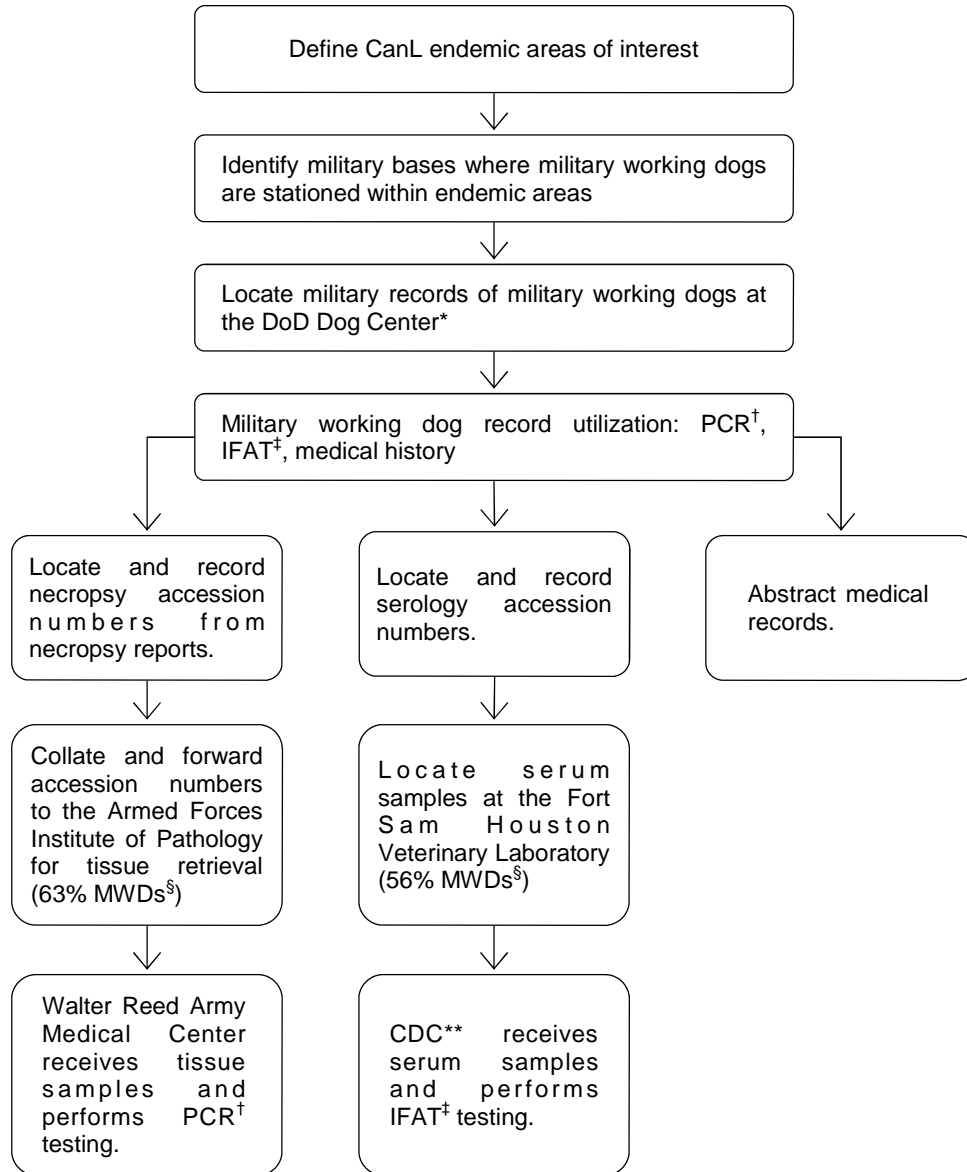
Define CanL endemic areas of interest

Identify military bases where military working dogs are stationed within endemic areas

Locate military records of military working dogs at the DoD Dog Center*

Military working dog record utilization: PCR$^{\dagger}$, IFAT$^{\ddagger}$, medical history

Locate and record necropsy accession numbers from necropsy reports.

Collate and forward accession numbers to the Armed Forces Institute of Pathology for tissue retrieval (63% MWDs$^{\S}$)

Walter Reed Army Medical Center receives tissue samples and performs PCR$^{\dagger}$ testing.

Locate and record serology accession numbers.

Locate serum samples at the Fort Sam Houston Veterinary Laboratory (56% MWDs$^{\S}$)

CDC** receives serum samples and performs IFAT$^{\ddagger}$ testing.

Abstract medical records.